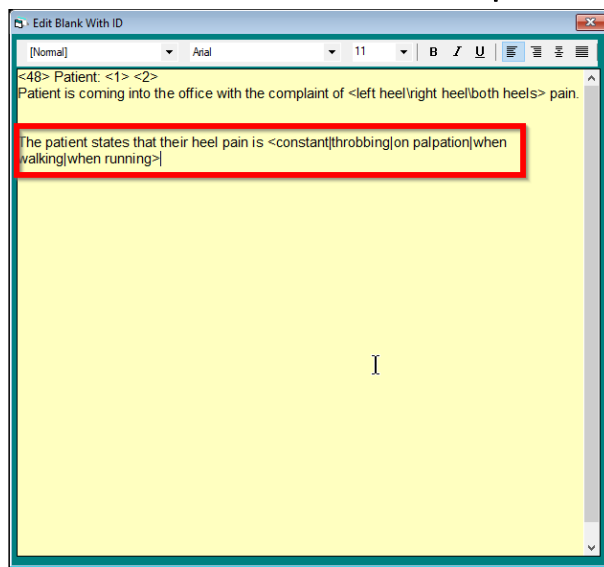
Edit Blank With ID

[Normal] Arial 11 B I U

<48> Patient: <1> <2>
Patient is coming into the office with the complaint of <left heel\right heel\both heels> pain.

The patient states that their heel pain is <constant|throbbing|on palpation|when walking|when running>|